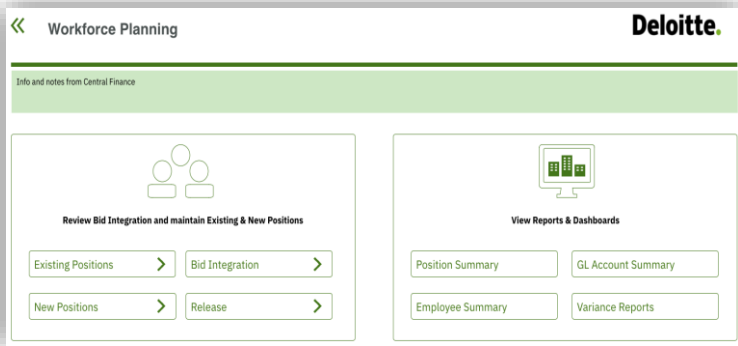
«
Workforce Planning

Deloitte.

Info and notes from Central Finance

Review Bid Integration and maintain Existing & New Positions

Existing Positions >
Bid Integration >
New Positions >
Release >

View Reports & Dashboards

Position Summary
GL Account Summary
Employee Summary
Variance Reports